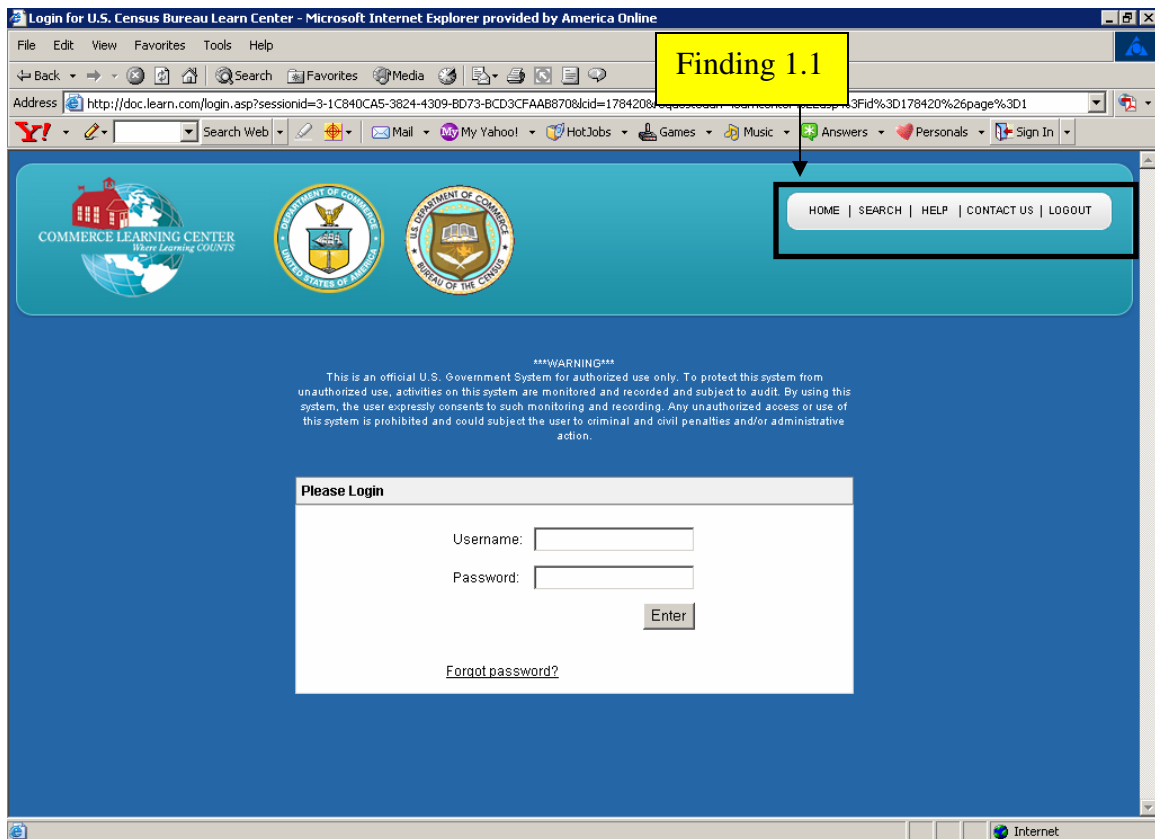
Login for U.S. Census Bureau Learn Center - Microsoft Internet Explorer provided by America Online

File Edit View Favorites Tools Help

Back Search Favorites Media

Finding 1.1

Address http://doc.learn.com/login.asp?sessionid=3-1C840CA5-3824-4309-BD73-BCD3CFAAB870&lcid=178420&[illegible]3Fid%3D178420%26page%3D1

Y! Search Web Mail My Yahoo! HotJobs Games Music Answers Personals Sign In

COMMERCE LEARNING CENTER
Where Learning COUNTS

DEPARTMENT OF COMMERCE UNITED STATES OF AMERICA

U.S. DEPARTMENT OF COMMERCE BUREAU OF THE CENSUS

HOME | SEARCH | HELP | CONTACT US | LOGOUT

***WARNING***
This is an official U.S. Government System for authorized use only. To protect this system from unauthorized use, activities on this system are monitored and recorded and subject to audit. By using this system, the user expressly consents to such monitoring and recording. Any unauthorized access or use of this system is prohibited and could subject the user to criminal and civil penalties and/or administrative action.

Please Login

Username:

Password:

Enter

Forgot password?

Internet